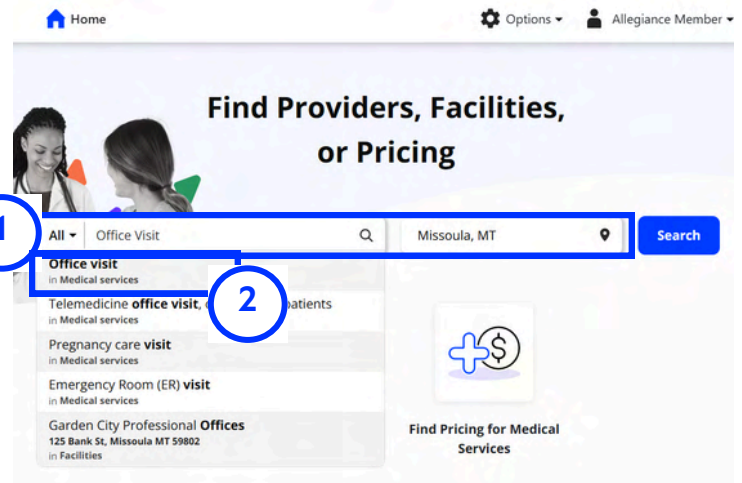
Home

Options

Allegiance Member

Find Providers, Facilities, or Pricing

1

All

Office Visit

Missoula, MT

Search

Office visit
in Medical services

2

Telemedicine office visit, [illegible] patients
in Medical services

Pregnancy care visit
in Medical services

Emergency Room (ER) visit
in Medical services

Garden City Professional Offices
125 Bank St, Missoula MT 59802
in Facilities

Find Pricing for Medical Services